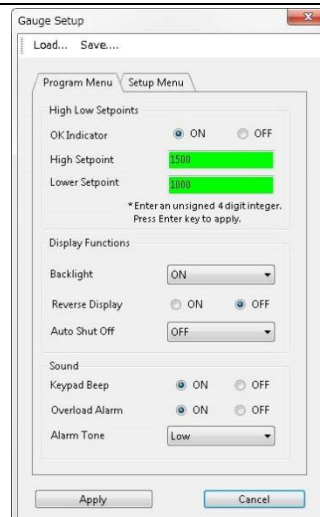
Gauge Setup

Load... Save....

Program Menu Setup Menu

High Low Setpoints

OK Indicator ON OFF

High Setpoint 1500

Lower Setpoint 1000

*Enter an unsigned 4 digit integer. Press Enter key to apply.

Display Functions

Backlight ON

Reverse Display ON OFF

Auto Shut Off OFF

Sound

Keypad Beep ON OFF

Overload Alarm ON OFF

Alarm Tone Low

Apply Cancel